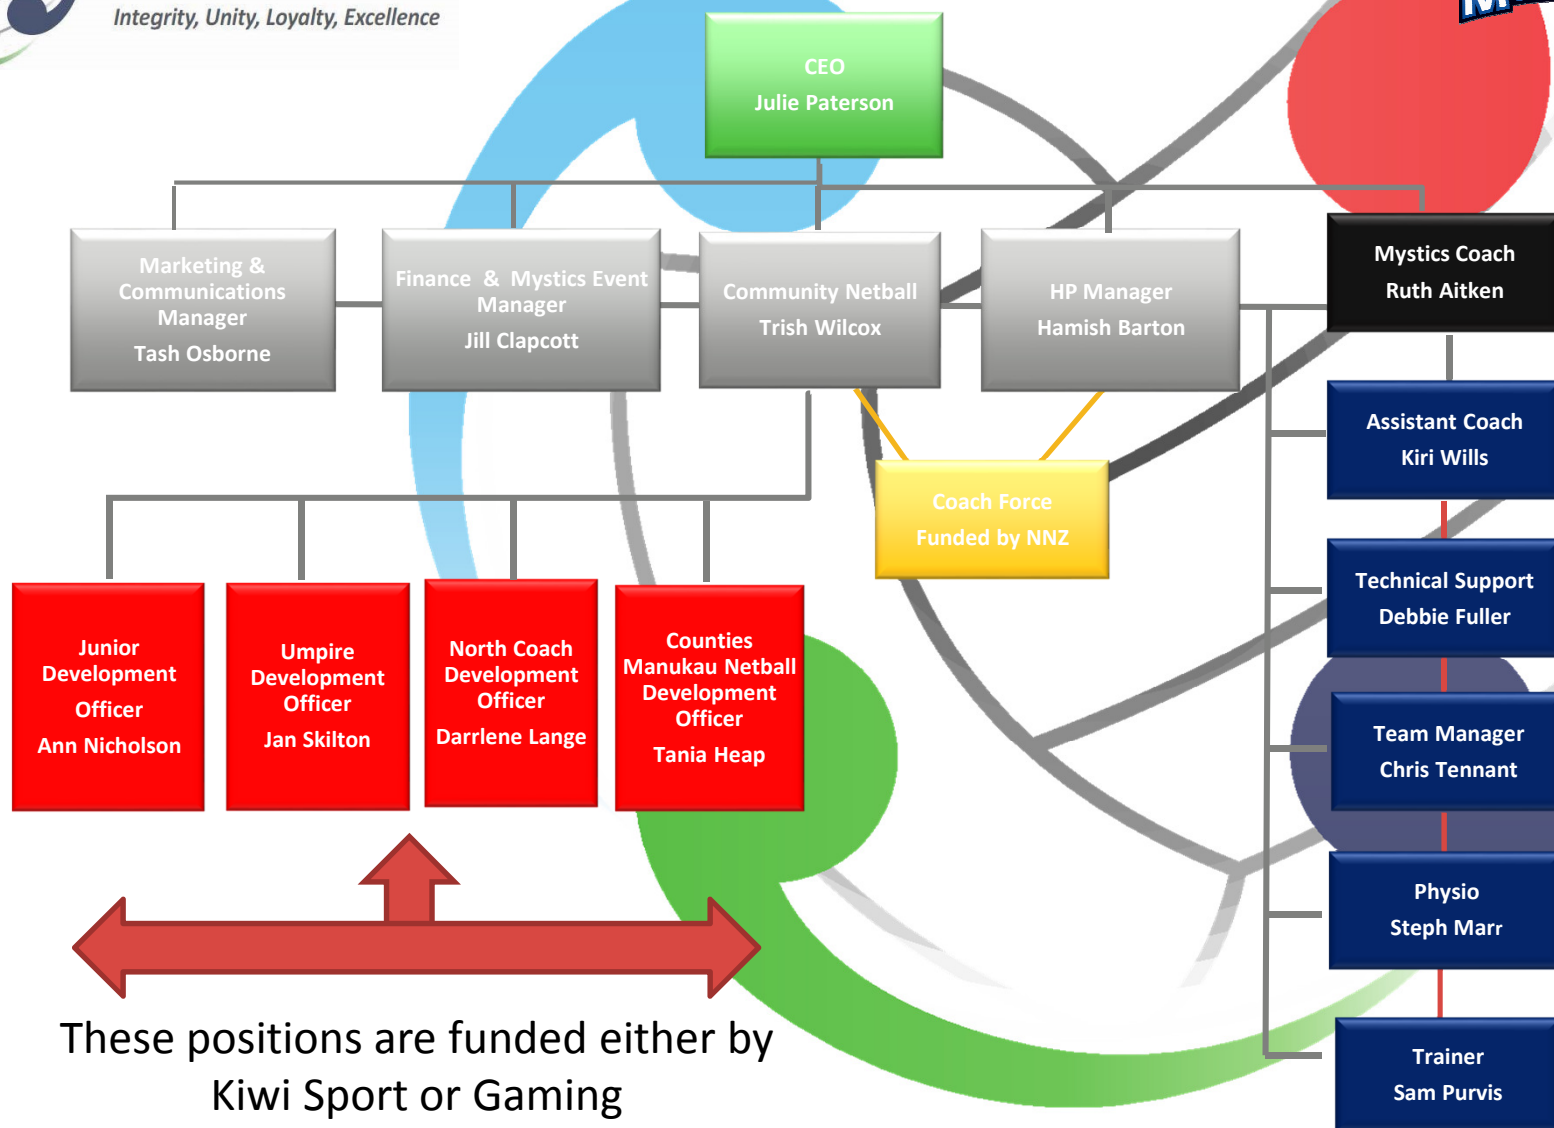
Integrity, Unity, Loyalty, Excellence

CEO
Julie Paterson

Marketing & Communications Manager
Tash Osborne

Finance & Mystics Event Manager
Jill Clapcott

Community Netball
Trish Wilcox

HP Manager
Hamish Barton

Mystics Coach
Ruth Aitken

Assistant Coach
Kiri Wills

Coach Force
Funded by NNZ

Technical Support
Debbie Fuller

Team Manager
Chris Tennant

Physio
Steph Marr

Trainer
Sam Purvis

Junior Development Officer
Ann Nicholson

Umpire Development Officer
Jan Skilton

North Coach Development Officer
Darrlene Lange

Counties Manukau Netball Development Officer
Tania Heap

These positions are funded either by Kiwi Sport or Gaming